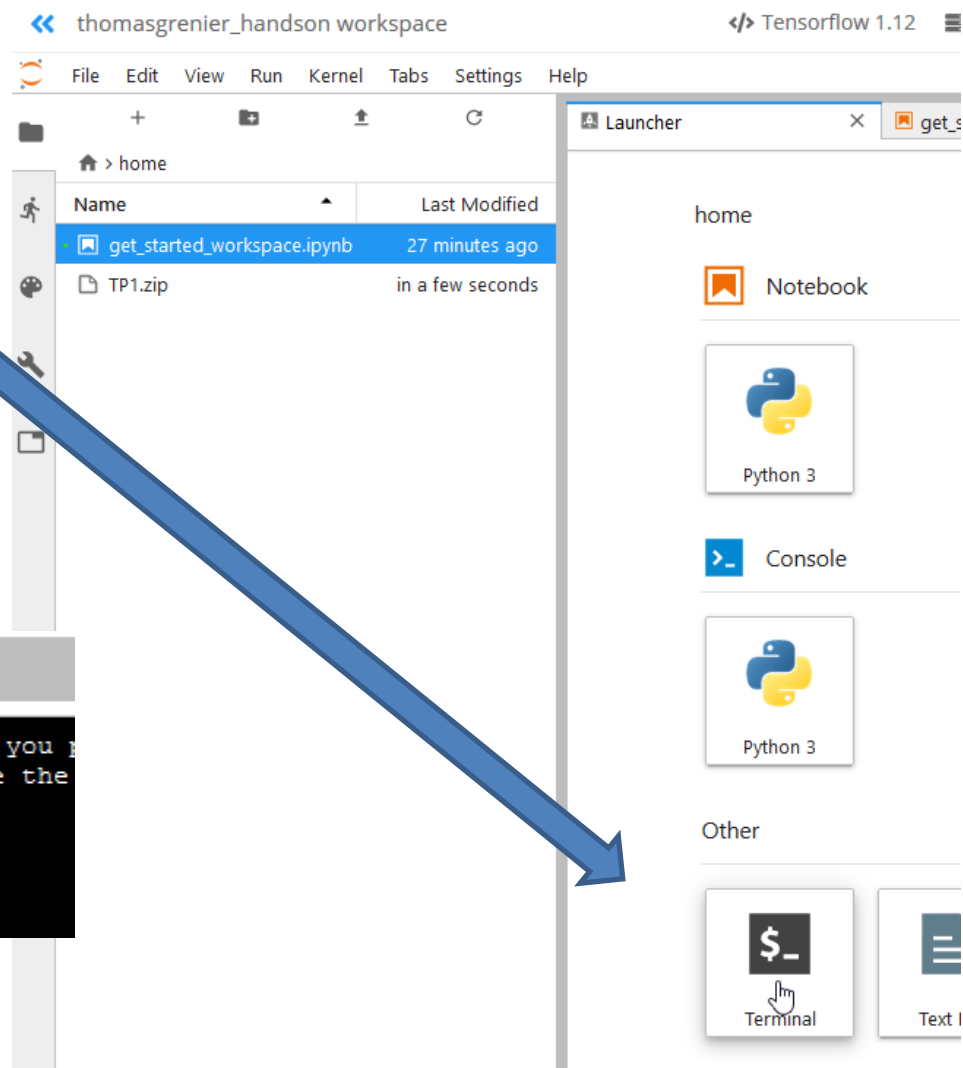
thomasgrenier_handson workspace

</> Tensorflow 1.12

File Edit View Run Kernel Tabs Settings Help

home

| Name | Last Modified |
|---|---|
| get_started_workspace.ipynb | 27 minutes ago |
| TP1.zip | in a few seconds |

you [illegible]
the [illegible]

Launcher

get_s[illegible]

home

Notebook

Python 3

Console

Python 3

Other

$_

Terminal

Text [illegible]